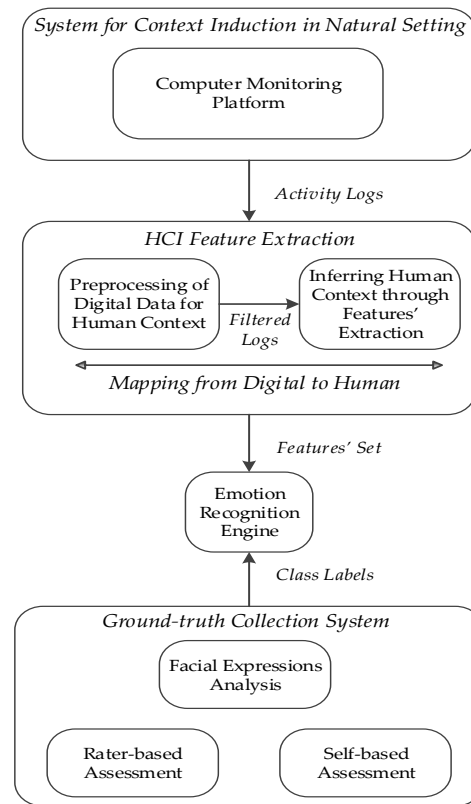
System for Context Induction in Natural Setting

Computer Monitoring Platform

Activity Logs

HCI Feature Extraction

Preprocessing of Digital Data for Human Context

Filtered Logs

Inferring Human Context through Features' Extraction

Mapping from Digital to Human

Features' Set

Emotion Recognition Engine

Class Labels

Ground-truth Collection System

Facial Expressions Analysis

Rater-based Assessment

Self-based Assessment